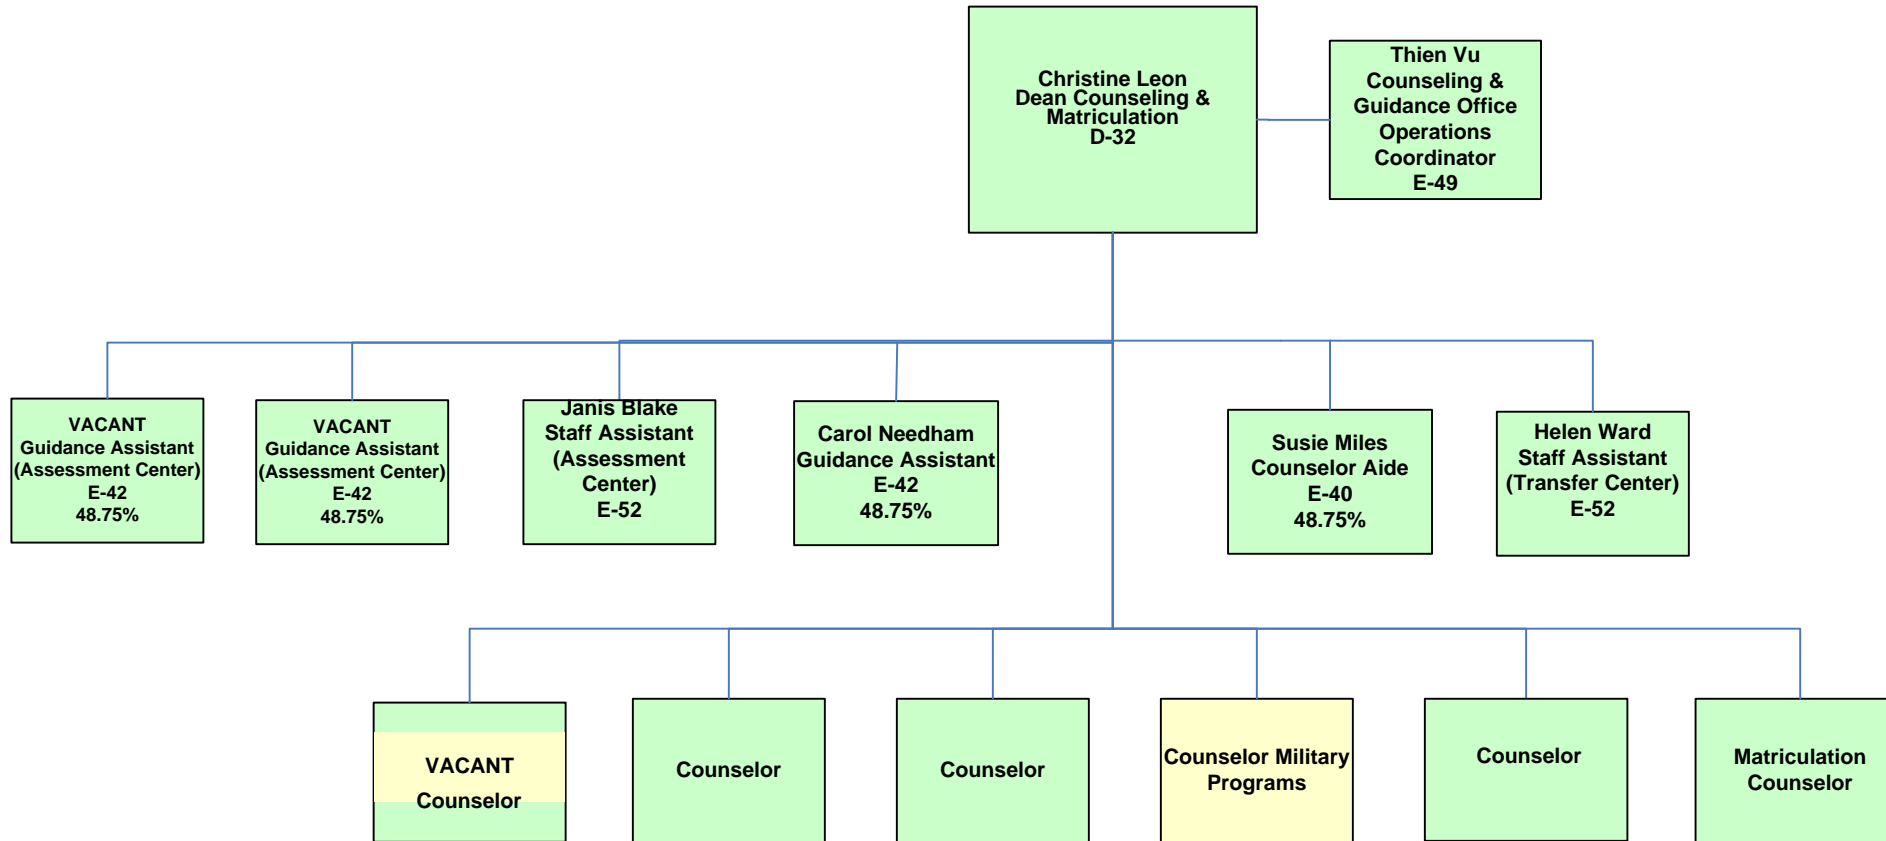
Christine Leon
Dean Counseling &
Matriculation
D-32

Thien Vu
Counseling &
Guidance Office
Operations
Coordinator
E-49

VACANT
Guidance Assistant
(Assessment Center)
E-42
48.75%

VACANT
Guidance Assistant
(Assessment Center)
E-42
48.75%

Janis Blake
Staff Assistant
(Assessment
Center)
E-52

Carol Needham
Guidance Assistant
E-42
48.75%

Susie Miles
Counselor Aide
E-40
48.75%

Helen Ward
Staff Assistant
(Transfer Center)
E-52

VACANT
Counselor

Counselor

Counselor

Counselor Military
Programs

Counselor

Matriculation
Counselor